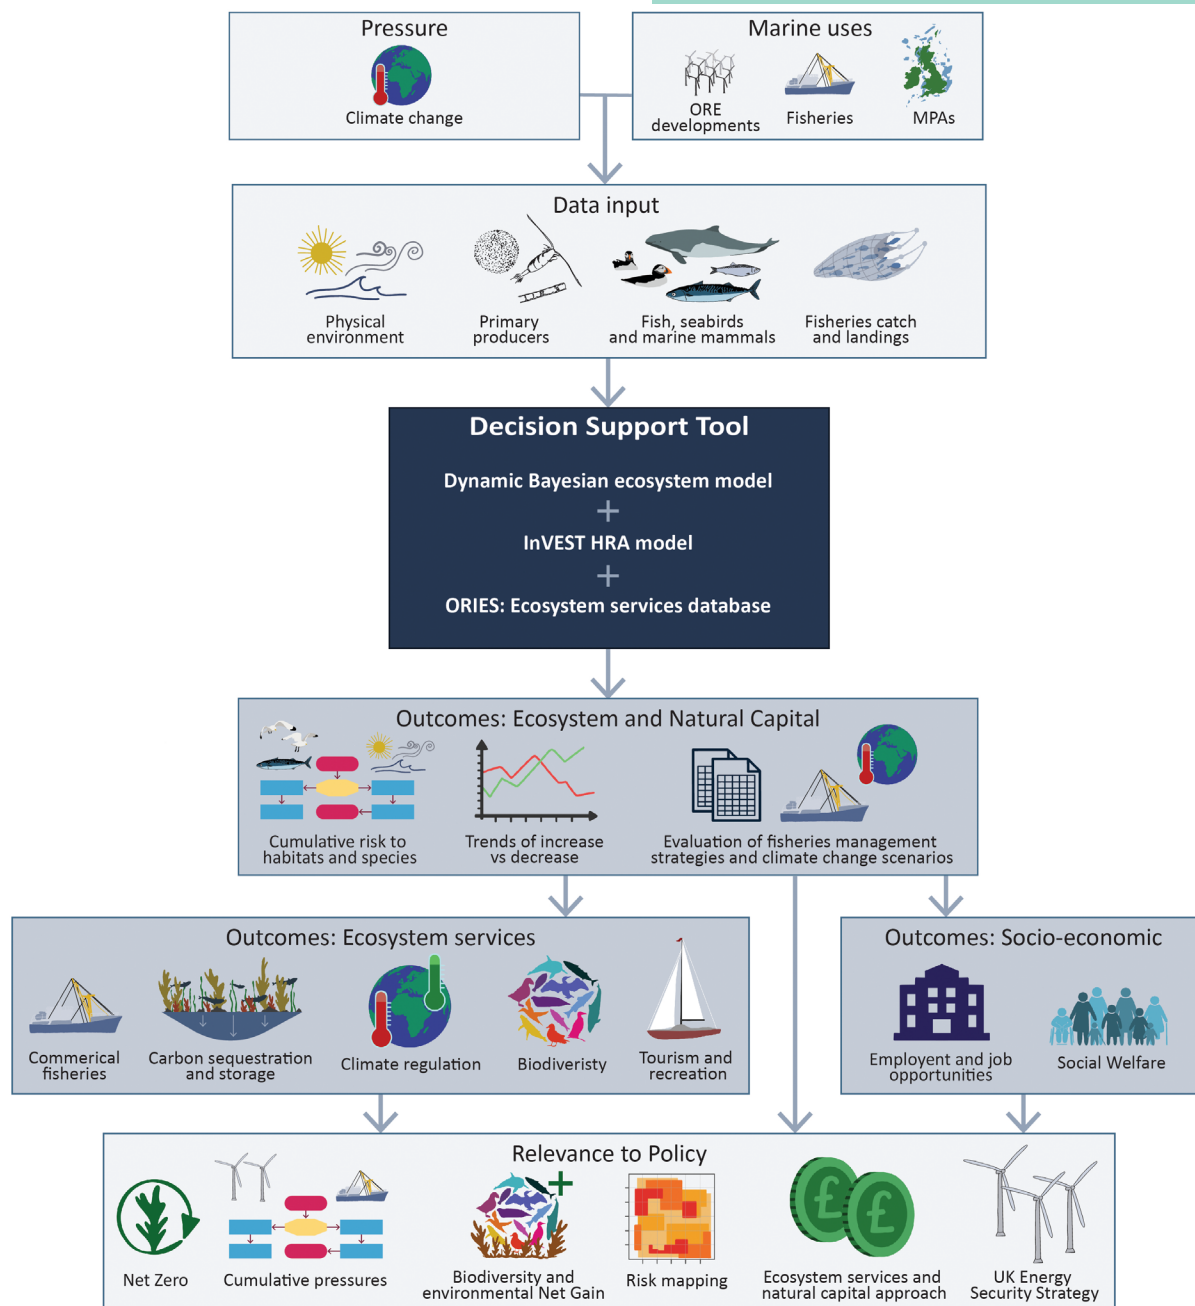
Pressure

Climate change

Marine uses

ORE developments

Fisheries

MPAs

Data input

Physical environment

Primary producers

Fish, seabirds and marine mammals

Fisheries catch and landings

Decision Support Tool

Dynamic Bayesian ecosystem model

+

InVEST HRA model

+

ORIES: Ecosystem services database

Outcomes: Ecosystem and Natural Capital

Cumulative risk to habitats and species

Trends of increase vs decrease

Evaluation of fisheries management strategies and climate change scenarios

Outcomes: Ecosystem services

Commerical fisheries

Carbon sequestration and storage

Climate regulation

Biodiveristy

Tourism and recreation

Outcomes: Socio-economic

Employment and job opportunities

Social Welfare

Relevance to Policy

Net Zero

Cumulative pressures

Biodiversity and environmental Net Gain

Risk mapping

Ecosystem services and natural capital approach

UK Energy Security Strategy